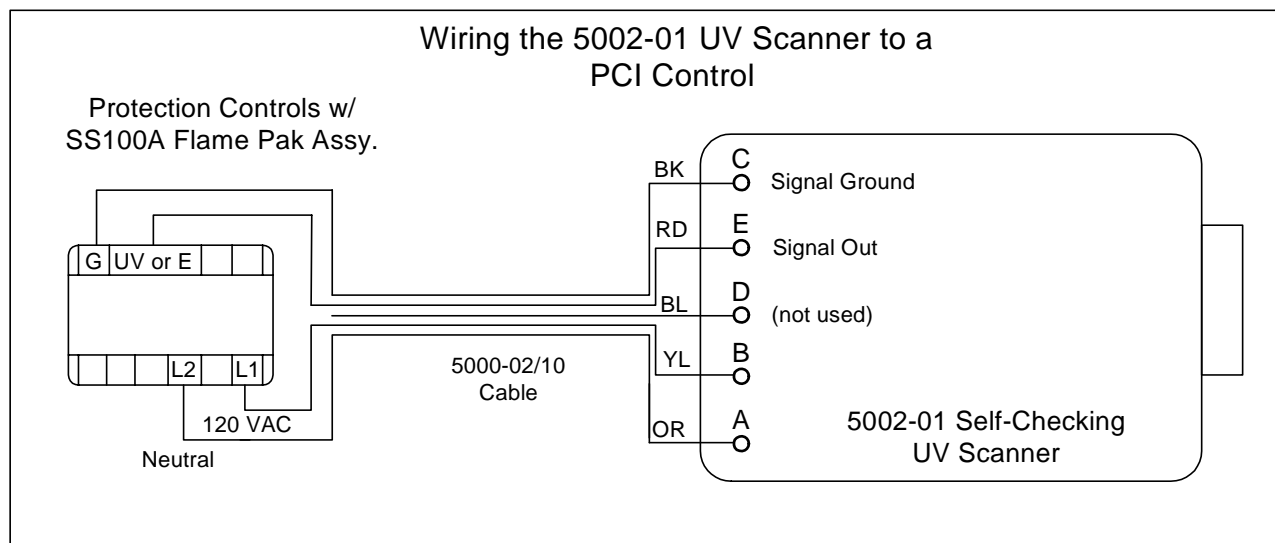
Wiring the 5002-01 UV Scanner to a PCI Control

Protection Controls w/ SS100A Flame Pak Assy.

G
UV or E
L2
L1
120 VAC
Neutral

BK
RD
BL
YL
OR

5000-02/10 Cable

C
Signal Ground
E
Signal Out
D
(not used)
B
A

5002-01 Self-Checking UV Scanner